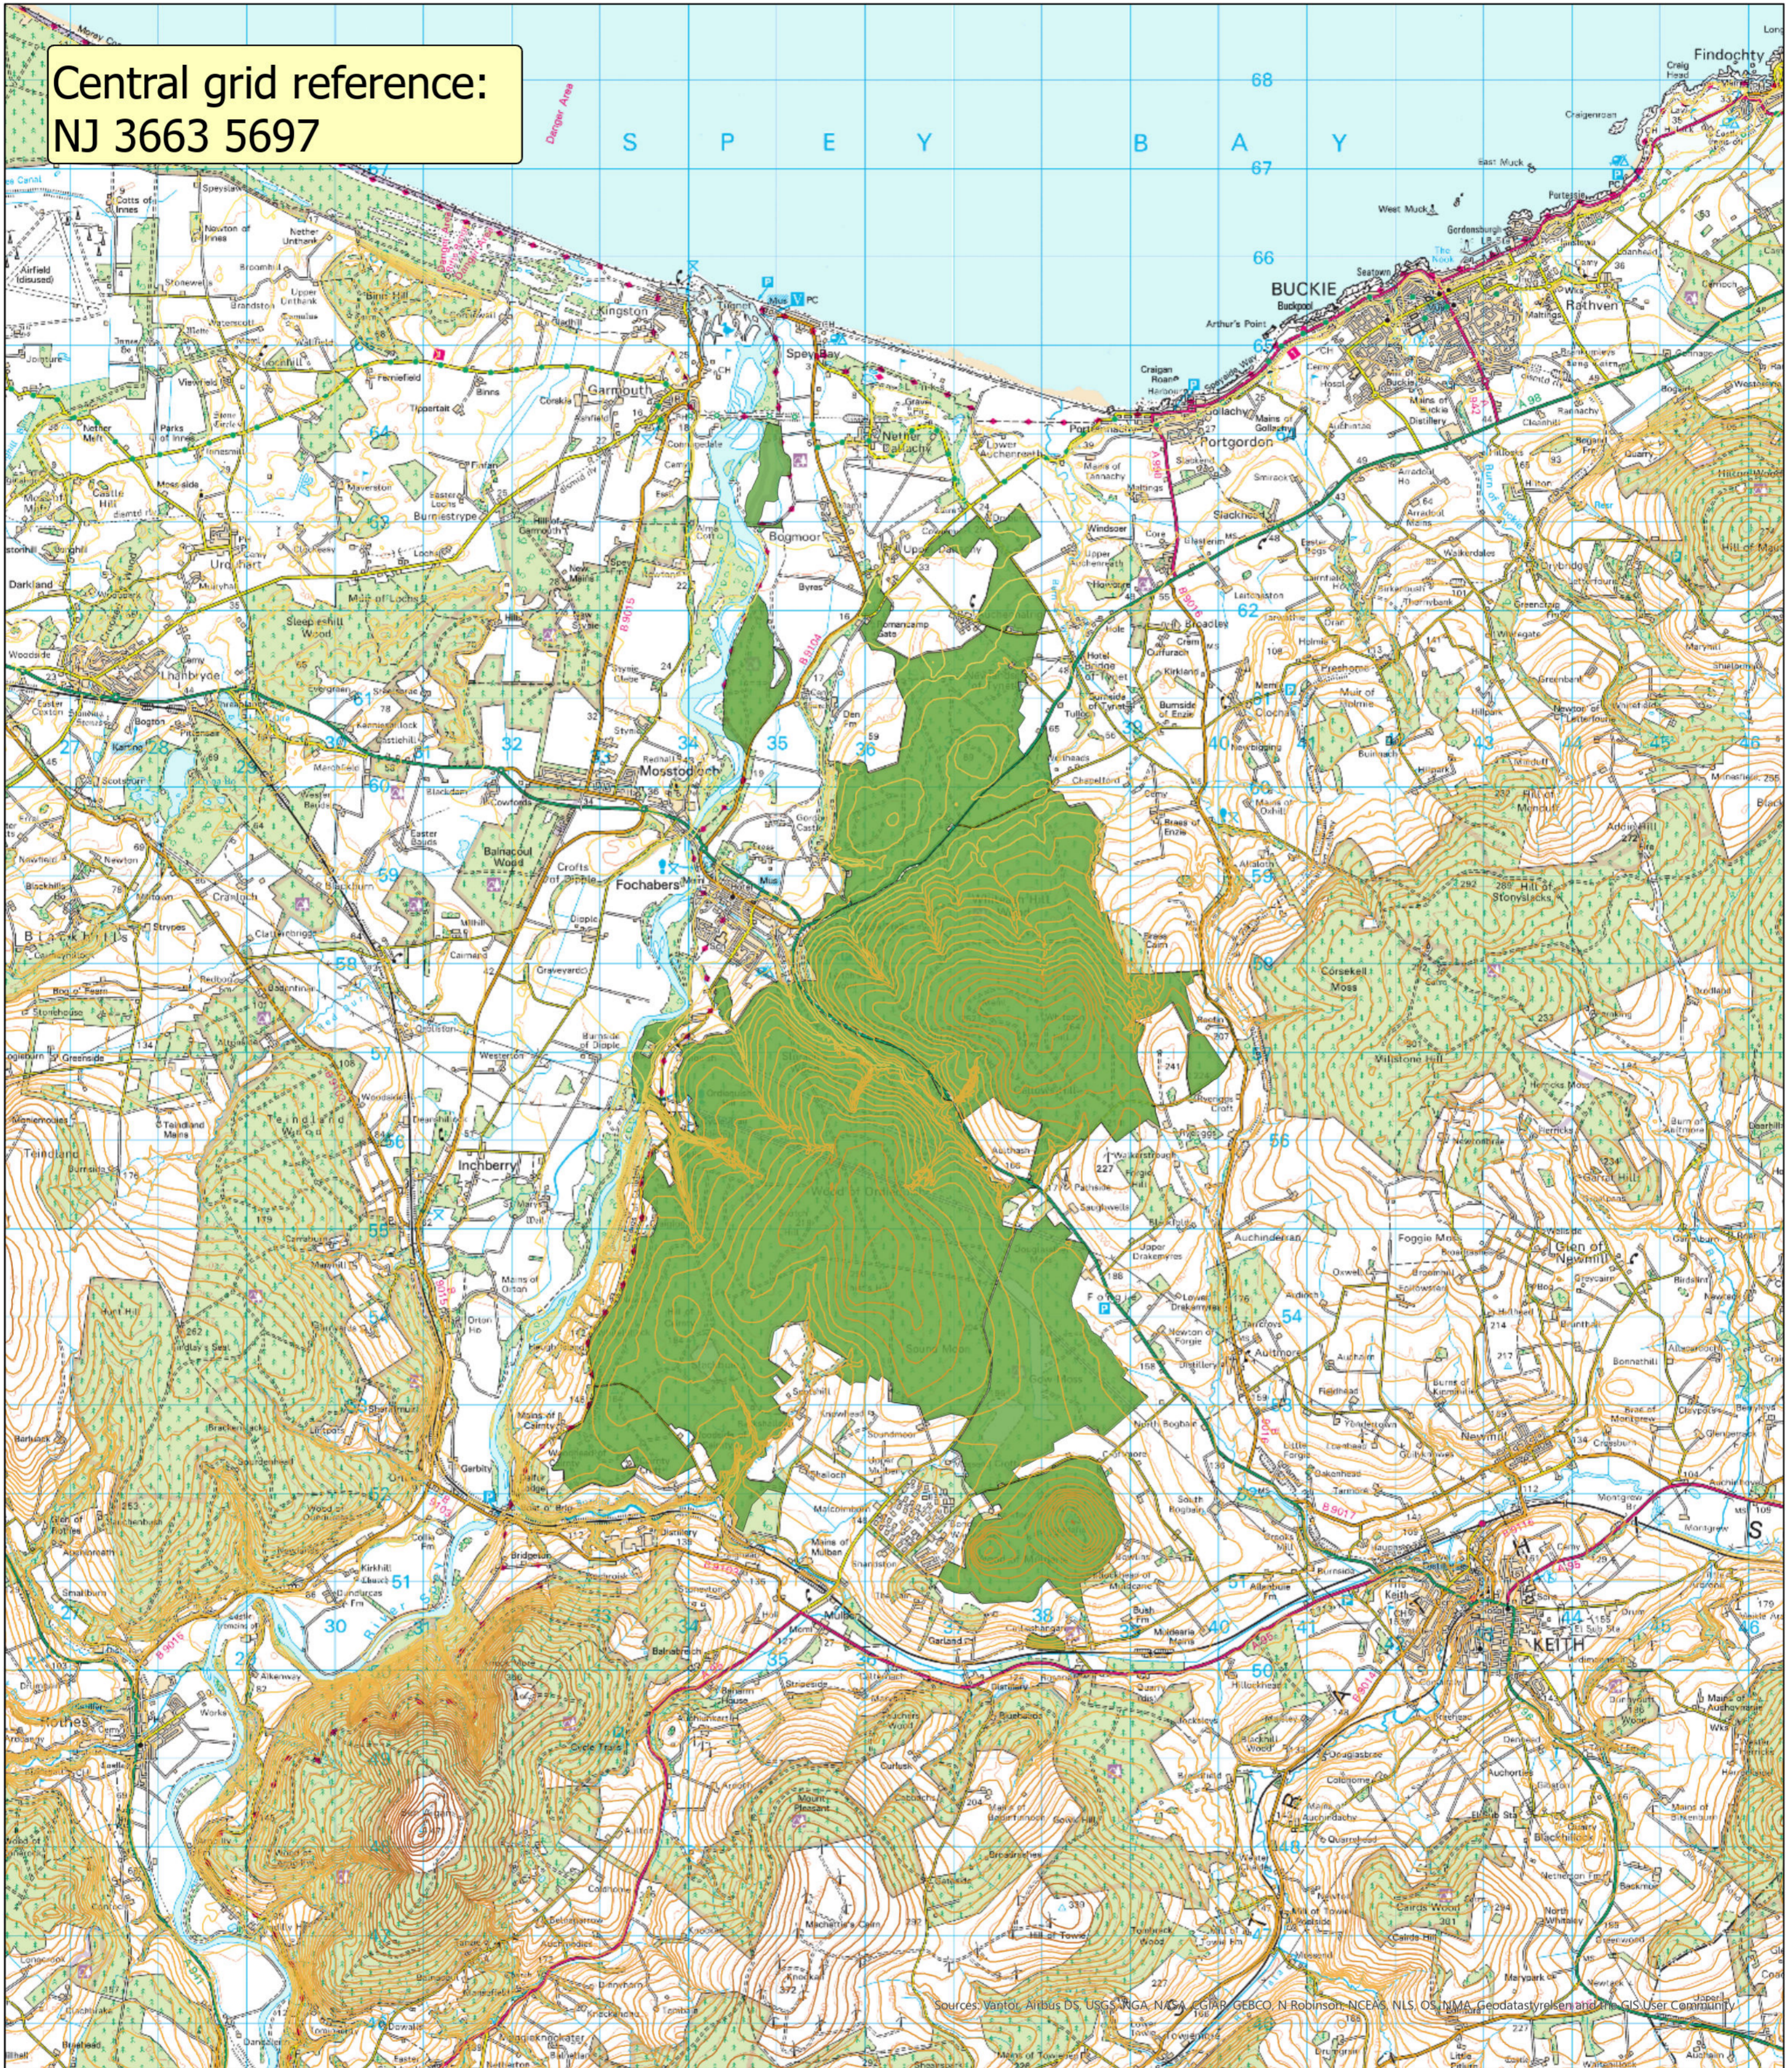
Central grid reference:
NJ 3663 5697

SPEY BAY

Findochty

BUCKIE

Portgordon

Garmouth

Kingston

Spey Bay

Mosstodloch

Fochabers

Inchberry

Bogmoor

Rathven

KEITH

Urquhart

Lhanbryde

Newmill

68

67

66

Sources: Esri, Airbus DS, USGS, NGA, NASA, CGIAR, GEBCO, N Robinson, NCEAS, NLS, OS, NMA, Geodatastyrelsen, Rijkswaterstaat, GSA, Geoland, FEMA, Intermap and the GIS User Community